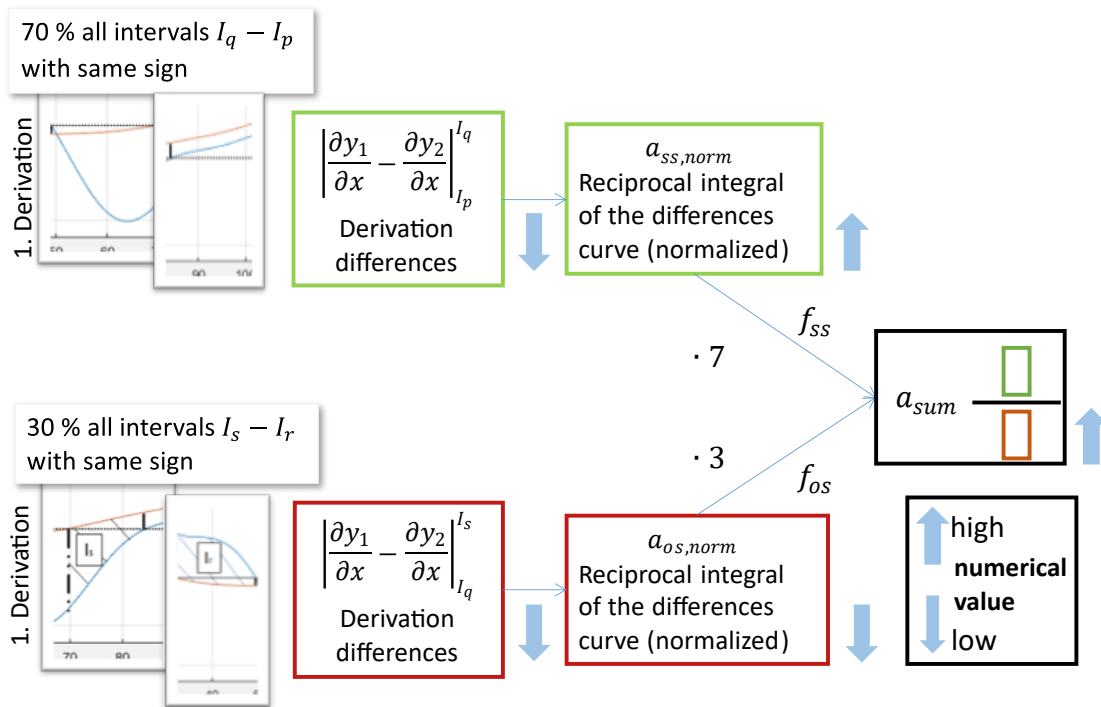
70 % all intervals $I_q - I_p$ with same sign

1. Derivation

50 60 1

90 10

$\left|\frac{\partial y_1}{\partial x} - \frac{\partial y_2}{\partial x}\right|_{I_p}^{I_q}$
Derivation differences

$a_{ss,norm}$
Reciprocal integral of the differences curve (normalized)

$f_{ss}$

$\cdot\ 7$

$a_{sum}$

30 % all intervals $I_s - I_r$ with same sign

1. Derivation

$I_s$

$I_r$

70 80

40

$\left|\frac{\partial y_1}{\partial x} - \frac{\partial y_2}{\partial x}\right|_{I_q}^{I_s}$
Derivation differences

$\cdot\ 3$

$f_{os}$

$a_{os,norm}$
Reciprocal integral of the differences curve (normalized)

high
**numerical value**
low